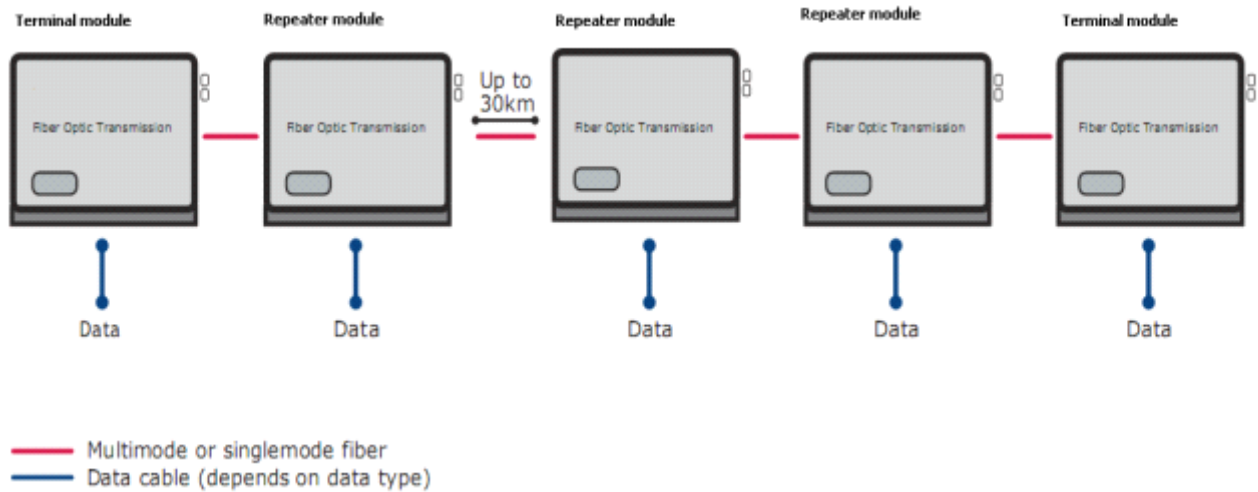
Terminal module

Fiber Optic Transmission

Data

Repeater module

Fiber Optic Transmission

Data

Up to 30km

Repeater module

Fiber Optic Transmission

Data

Repeater module

Fiber Optic Transmission

Data

Terminal module

Fiber Optic Transmission

Data

Multimode or singlemode fiber
Data cable (depends on data type)